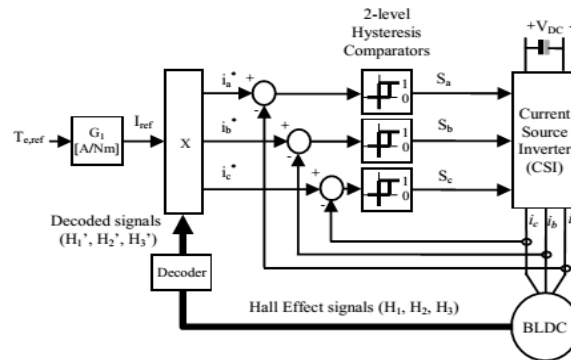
2-level Hysteresis Comparators

$+V_{DC}$

$T_{e,ref}$

$G_1$ [A/Nm]

$I_{ref}$

X

$i_a^*$

$i_b^*$

$i_c^*$

+

-

+

-

+

-

1

0

1

0

1

0

$S_a$

$S_b$

$S_c$

Current Source Inverter (CSI)

$i_c$

$i_b$

Decoded signals ($H_1$', $H_2$', $H_3$')

Decoder

Hall Effect signals ($H_1$, $H_2$, $H_3$)

BLDC